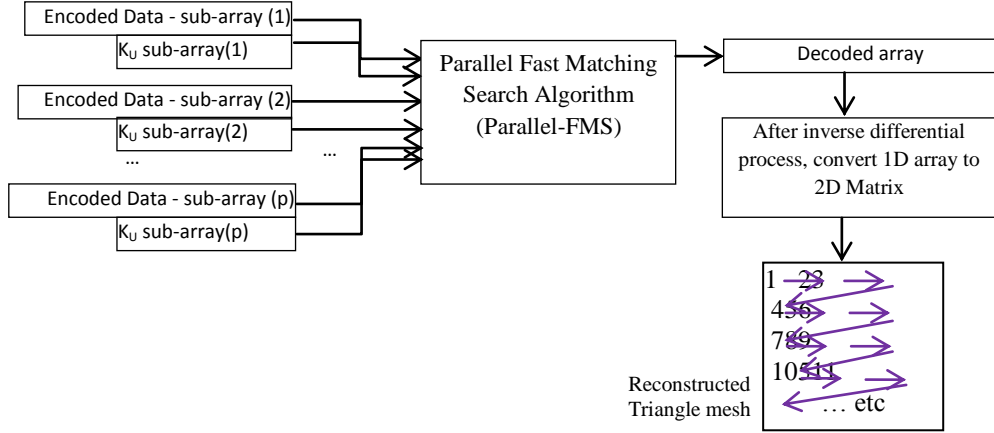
Encoded Data - sub-array (1)

$K_U$ sub-array(1)

Encoded Data - sub-array (2)

$K_U$ sub-array(2)

…

…

Encoded Data - sub-array (p)

$K_U$ sub-array(p)

Parallel Fast Matching Search Algorithm (Parallel-FMS)

Decoded array

After inverse differential process, convert 1D array to 2D Matrix

1 2 3
4 5 6
7 8 9
10 11
… etc

Reconstructed Triangle mesh